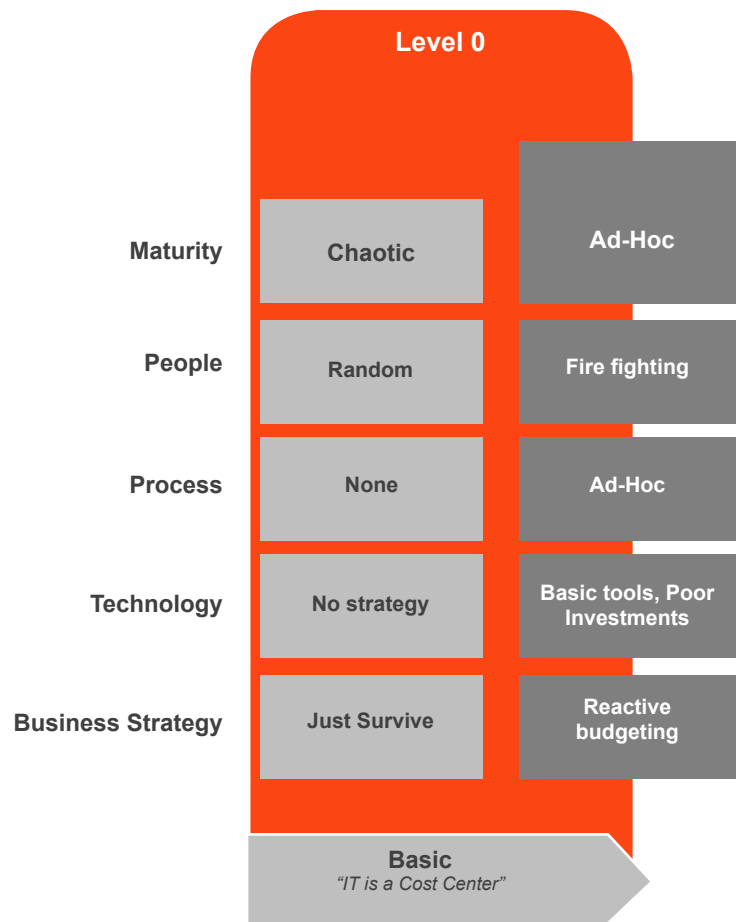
Level 0

| | | |
|---|---|---|
| Maturity | Chaotic | Ad-Hoc |
| People | Random | Fire fighting |
| Process | None | Ad-Hoc |
| Technology | No strategy | Basic tools, Poor Investments |
| Business Strategy | Just Survive | Reactive budgeting |

Basic
“IT is a Cost Center”